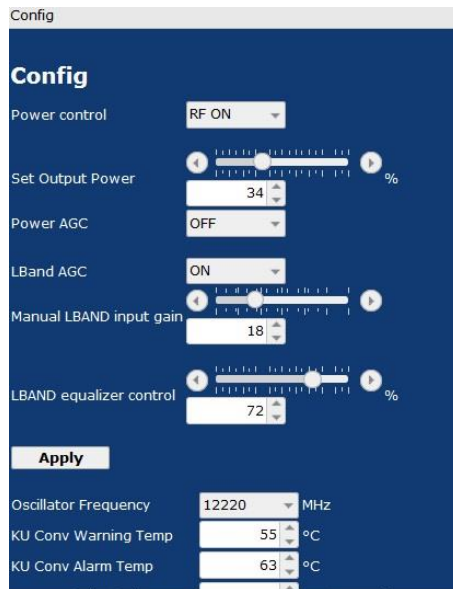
Config

Config

Power control RF ON

Set Output Power 34 %

Power AGC OFF

LBand AGC ON

Manual LBAND input gain 18

LBAND equalizer control 72 %

Apply

Oscillator Frequency 12220 MHz

KU Conv Warning Temp 55 °C

KU Conv Alarm Temp 63 °C